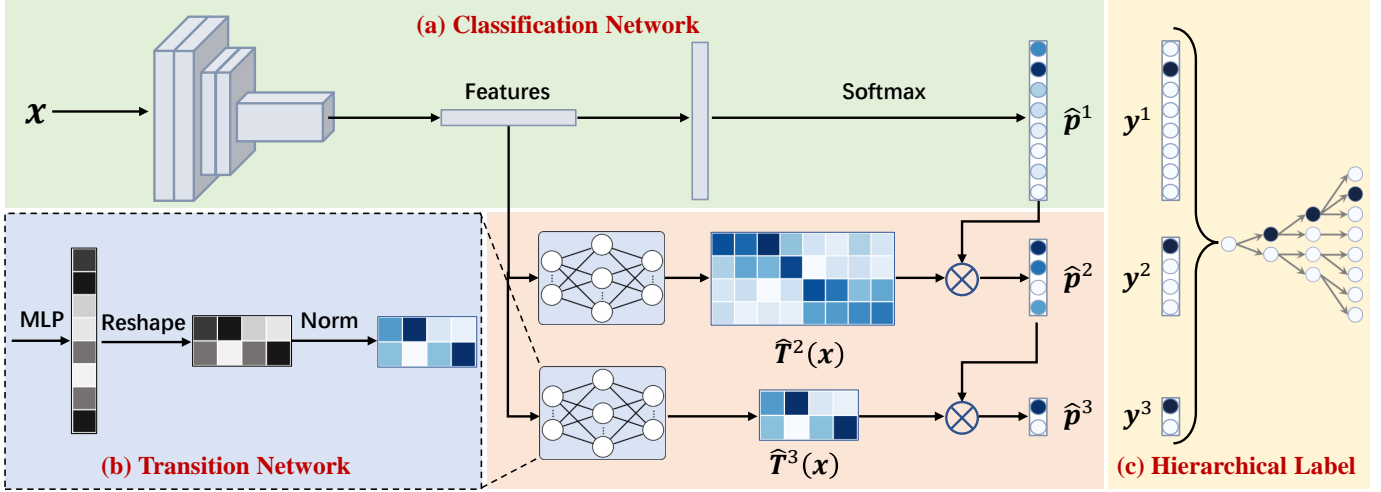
(a) Classification Network

$x$

Features

Softmax

$\hat{p}^1$

$y^1$

MLP

Reshape

Norm

$\hat{T}^2(x)$

$\hat{p}^2$

$y^2$

$\hat{T}^3(x)$

$\hat{p}^3$

$y^3$

(b) Transition Network

(c) Hierarchical Label